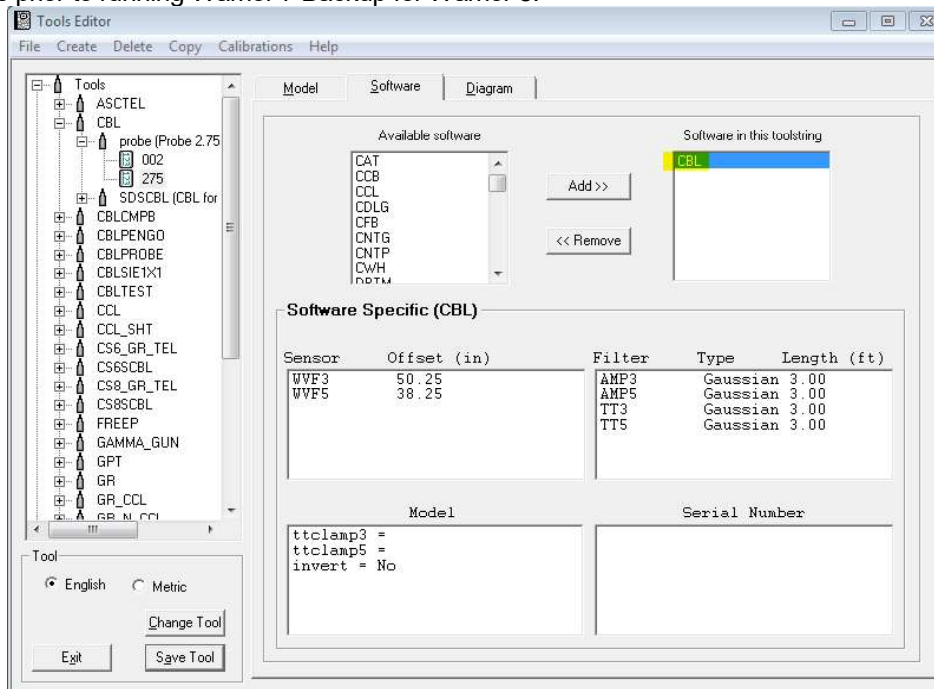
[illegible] prior to running Wamer . Backup for Wamer 3.
Tools Editor
File Create Delete Copy Calibrations Help

Tools
ASCTEL
CBL
probe (Probe 2.75
002
275
SDSCBL (CBL for
CBLCMPB
CBLPENGO
CBLPROBE
CBLSIE1X1
CBLTEST
CCL
CCL_SHT
CS6_GR_TEL
CS6SCBL
CS8_GR_TEL
CS8SCBL
FREEP
GAMMA_GUN
GPT
GR
GR_CCL
GR_N_CCL

Tool
English Metric
Change Tool
Exit Save Tool

Model Software Diagram

Available software
CAT
CCB
CCL
CDLG
CFB
CNTG
CNTP
CWH
DPTM

Add >>
<< Remove

Software in this toolstring
CBL

Software Specific (CBL)

| Sensor | Offset (in) |
|---|---|
| WVF3 | 50.25 |
| WVF5 | 38.25 |

| Filter | Type | Length (ft) |
|---|---|---|
| AMP3 | Gaussian | 3.00 |
| AMP5 | Gaussian | 3.00 |
| TT3 | Gaussian | 3.00 |
| TT5 | Gaussian | 3.00 |

Model
ttclamp3 =
ttclamp5 =
invert = No

Serial Number